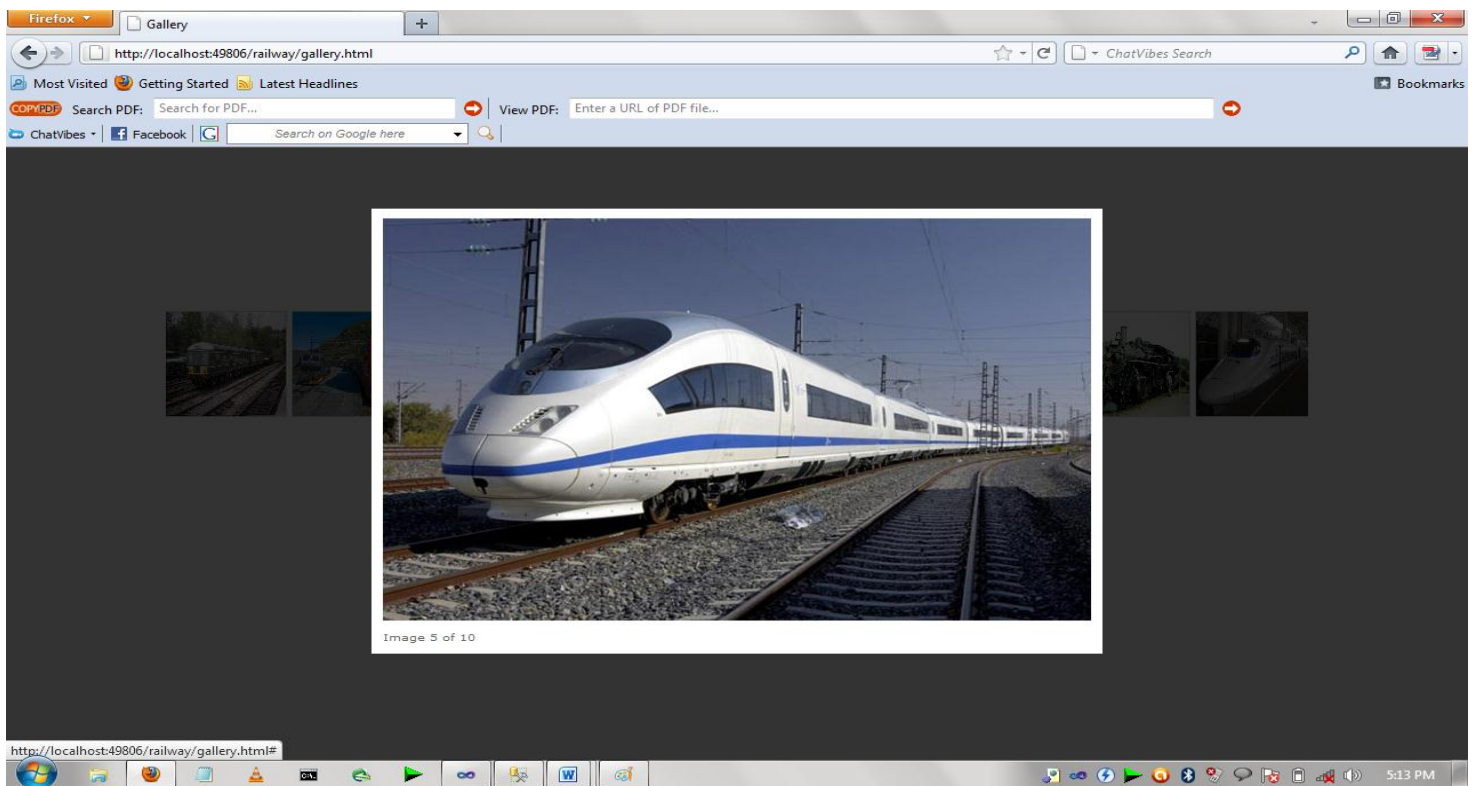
Firefox
Gallery
+
http://localhost:49806/railway/gallery.html
ChatVibes Search
Most Visited Getting Started Latest Headlines
Bookmarks
COPYPDF Search PDF: Search for PDF...
View PDF: Enter a URL of PDF file...
ChatVibes Facebook
Search on Google here

Image 5 of 10

http://localhost:49806/railway/gallery.html#
5:13 PM